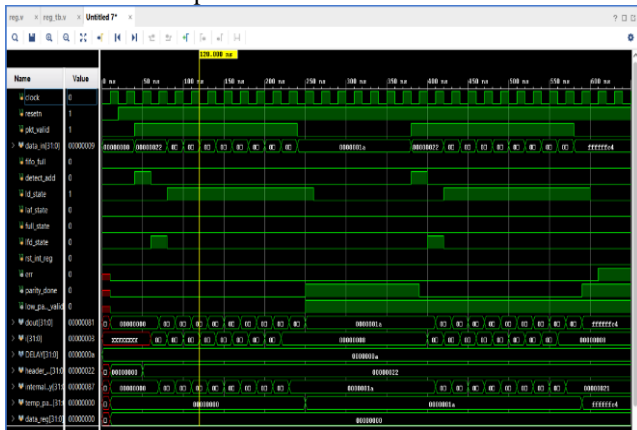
reg.v × reg_tb.v × Untitled 7* ×

? □ □

120.000 ns

| Name | Value |
|---|---|
| clock | 0 |
| resetn | 1 |
| pkt_valid | 1 |
| data_in[31:0] | 00000009 |
| fifo_full | 0 |
| detect_add | 0 |
| ld_state | 1 |
| laf_state | 0 |
| full_state | 0 |
| lfd_state | 0 |
| rst_int_reg | 0 |
| err | 0 |
| parity_done | 0 |
| low_pk..._valid | 0 |
| dout[31:0] | 00000081 |
| [31:0] | 00000008 |
| DELAY[31:0] | 0000000a |
| header_...[31:0] | 00000022 |
| internal...y[31:0] | 00000087 |
| temp_pa...[31:0] | 00000000 |
| data_reg[31:0] | 00000000 |

0 ns 50 ns 100 ns 150 ns 200 ns 250 ns 300 ns 350 ns 400 ns 450 ns 500 ns 550 ns 600 ns

00000000 00000022 0C 0D 0E 0D 0C 0D 0E 0D 0000001a 00000022 0C 0D 0C 0D 0C 0D 0C 0D ffffffc4

0 00000000 0C 0D 0C 0D 0C 0D 0C 0D 0000001a 0C 0D 0C 0D 0C 0D 0C 0D ffffffc4

XXXXXXXX 0C 0D 0C 0D 0C 0D 0C 00000008 0C 0D 0C 0D 0C 0D 0C 00000008

0000000a

0 00000003 00000022

0 00000000 0C 0D 0C 0D 0C 0D 0C 0D 0000001a 0C 0D 0C 0D 0C 0D 0C 0D 00000021

0 00000000 0000001a ffffffc4

0 00000000